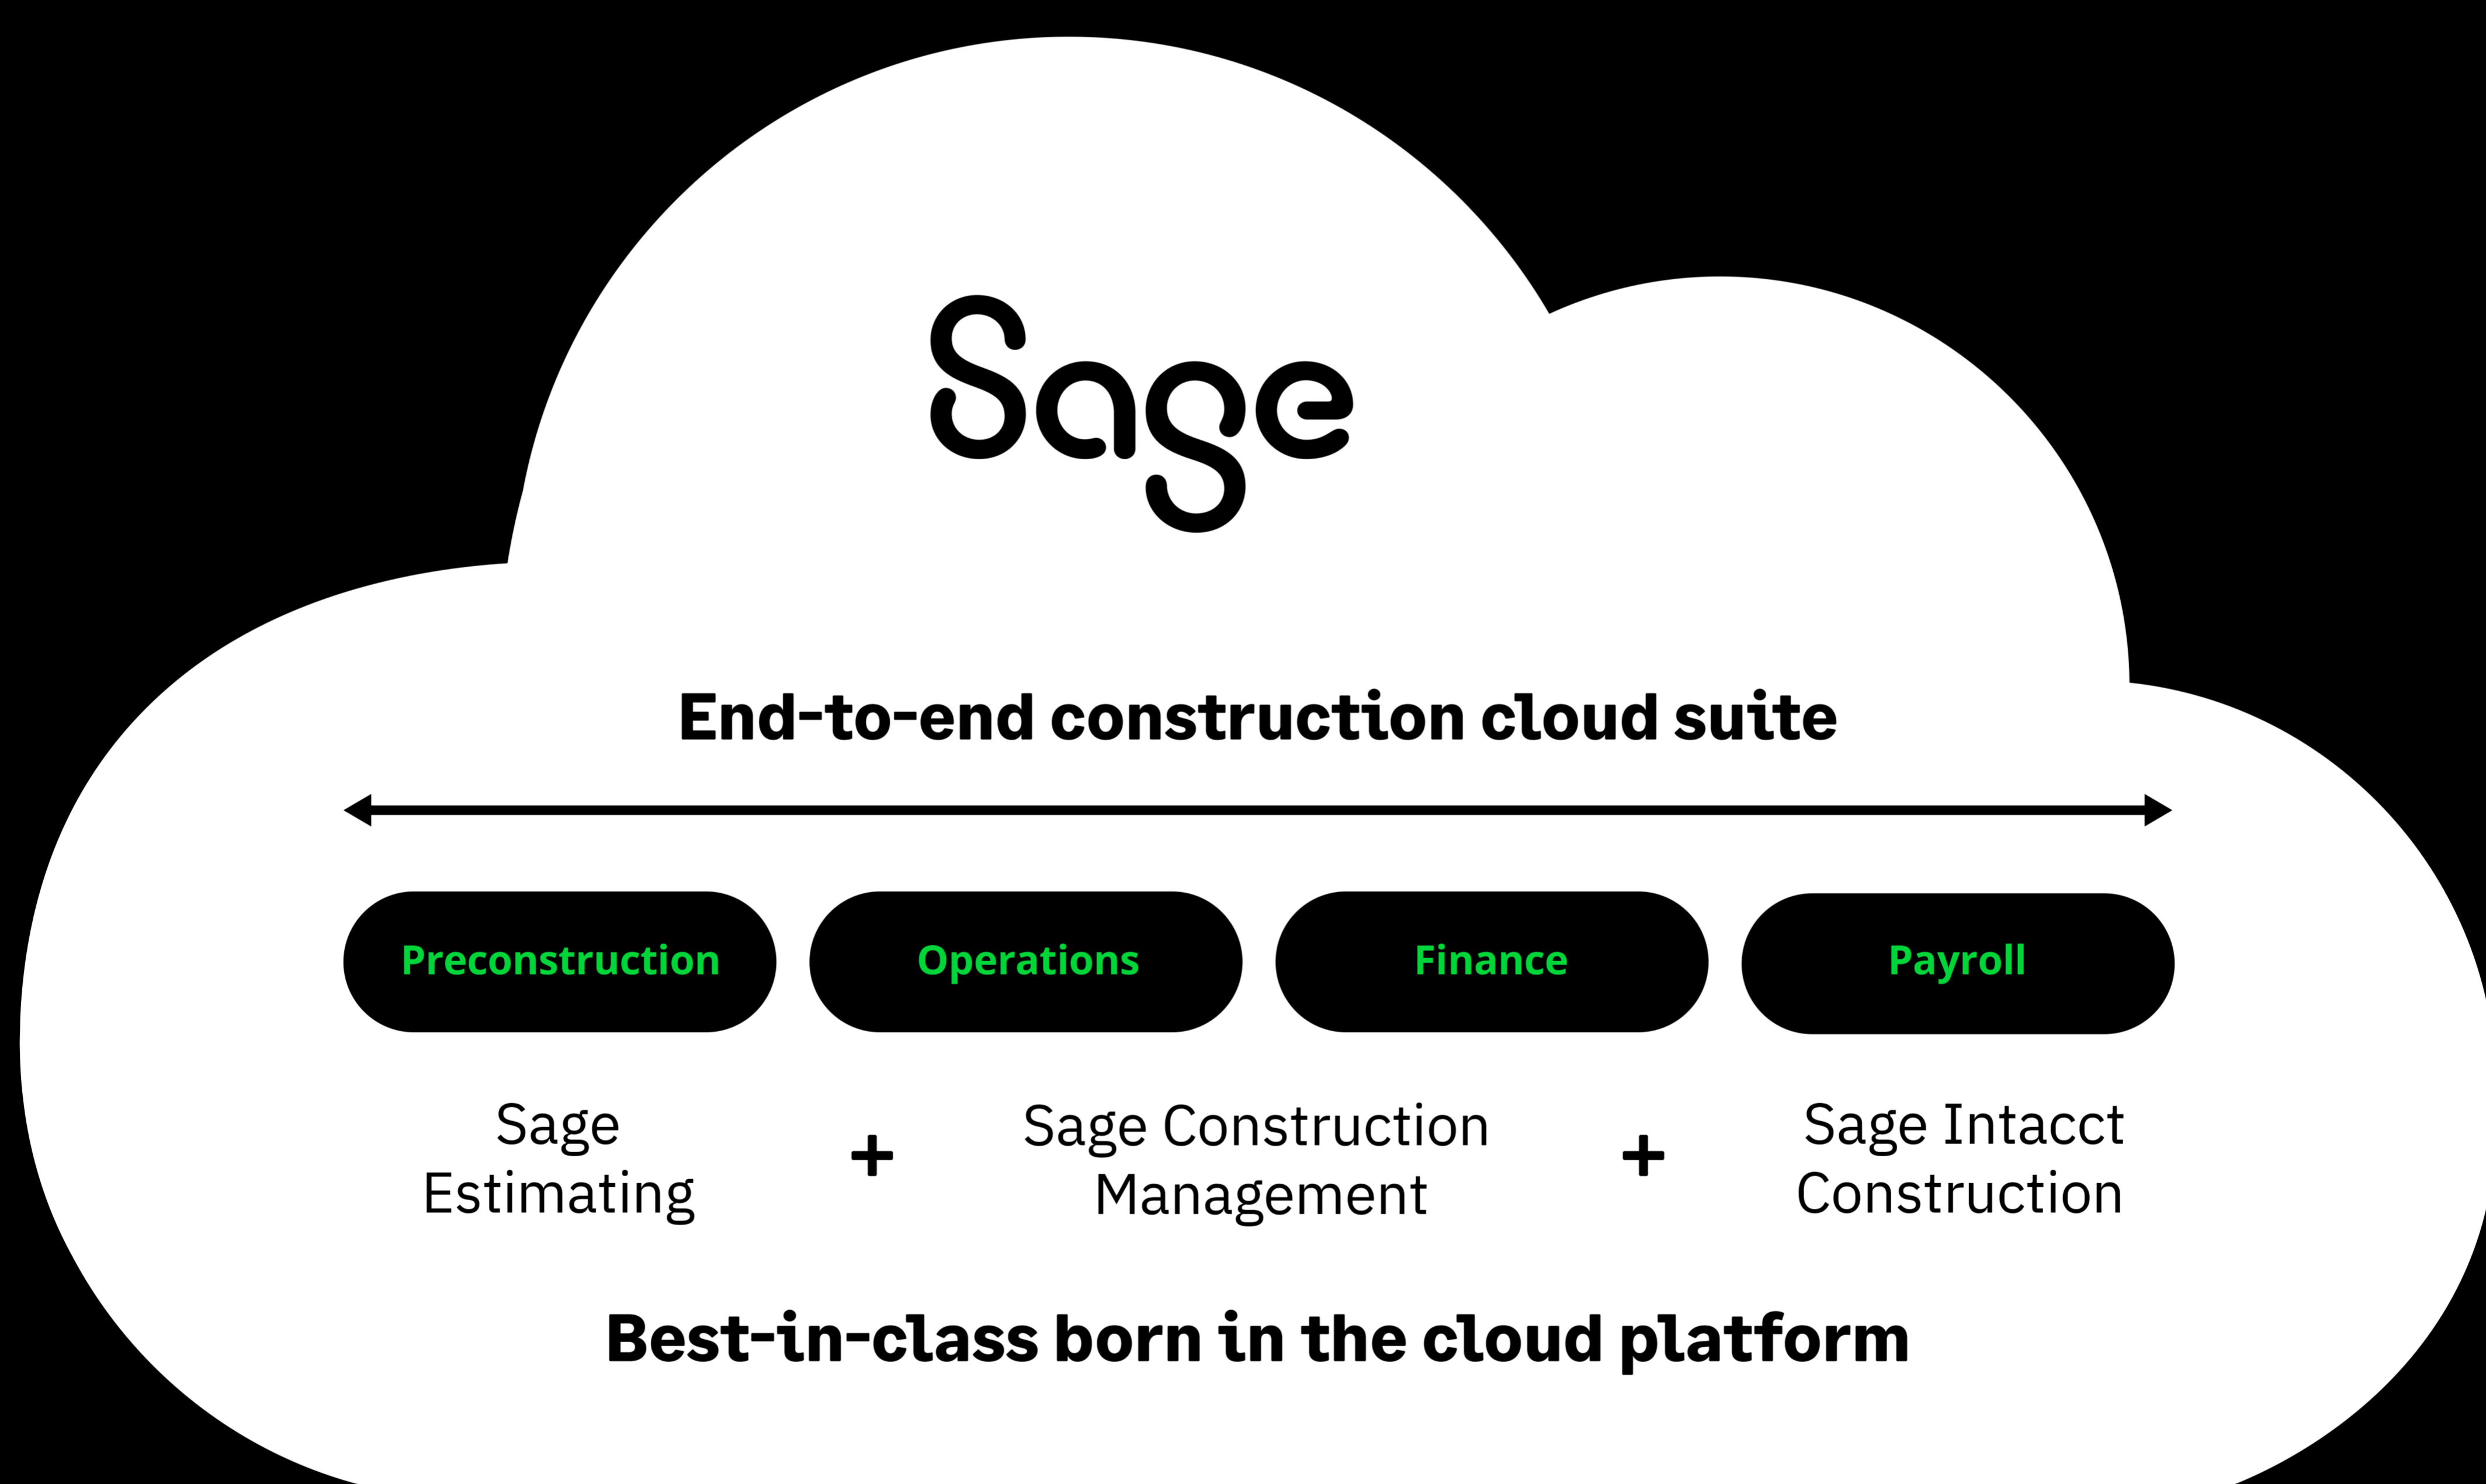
Sage

End-to-end construction cloud suite

Preconstruction

Operations

Finance

Payroll

Sage Estimating

+

Sage Construction Management

+

Sage Intacct Construction

Best-in-class born in the cloud platform